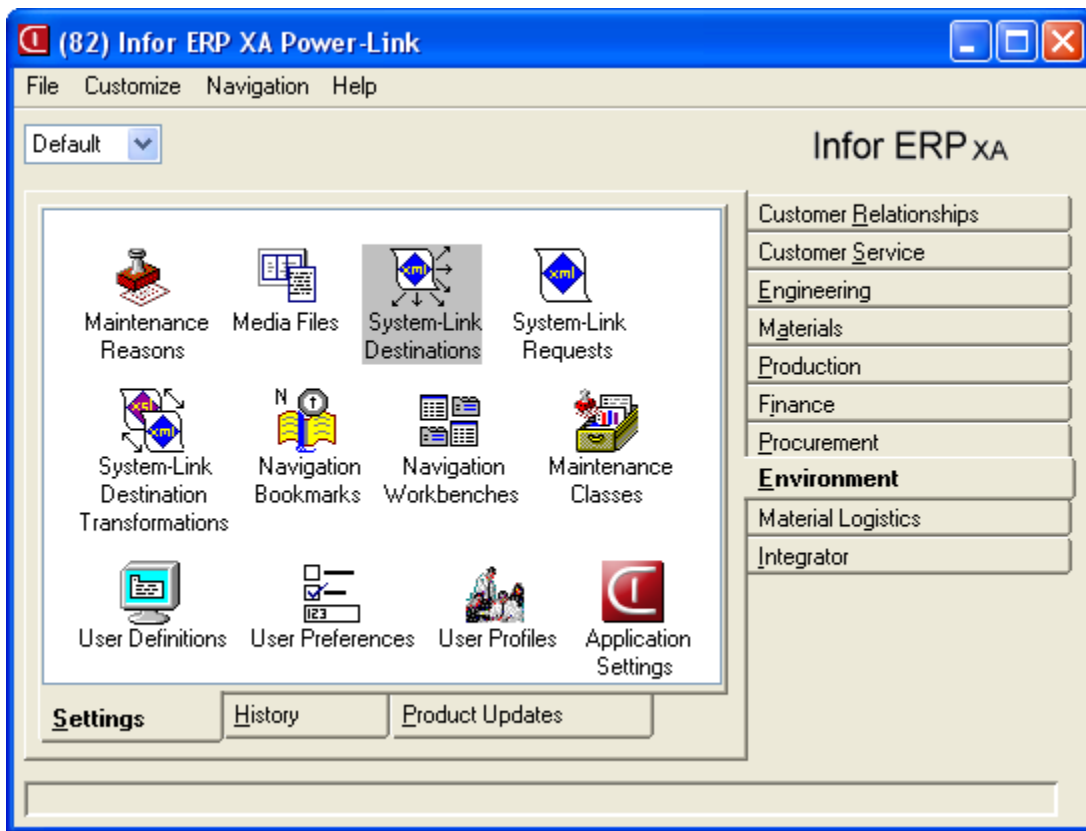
(82) Infor ERP XA Power-Link

File Customize Navigation Help

Default

Infor ERP XA

Maintenance Reasons
Media Files
System-Link Destinations
System-Link Requests
System-Link Destination Transformations
Navigation Bookmarks
Navigation Workbenches
Maintenance Classes
User Definitions
User Preferences
User Profiles
Application Settings

Settings
History
Product Updates

Customer Relationships
Customer Service
Engineering
Materials
Production
Finance
Procurement
Environment
Material Logistics
Integrator